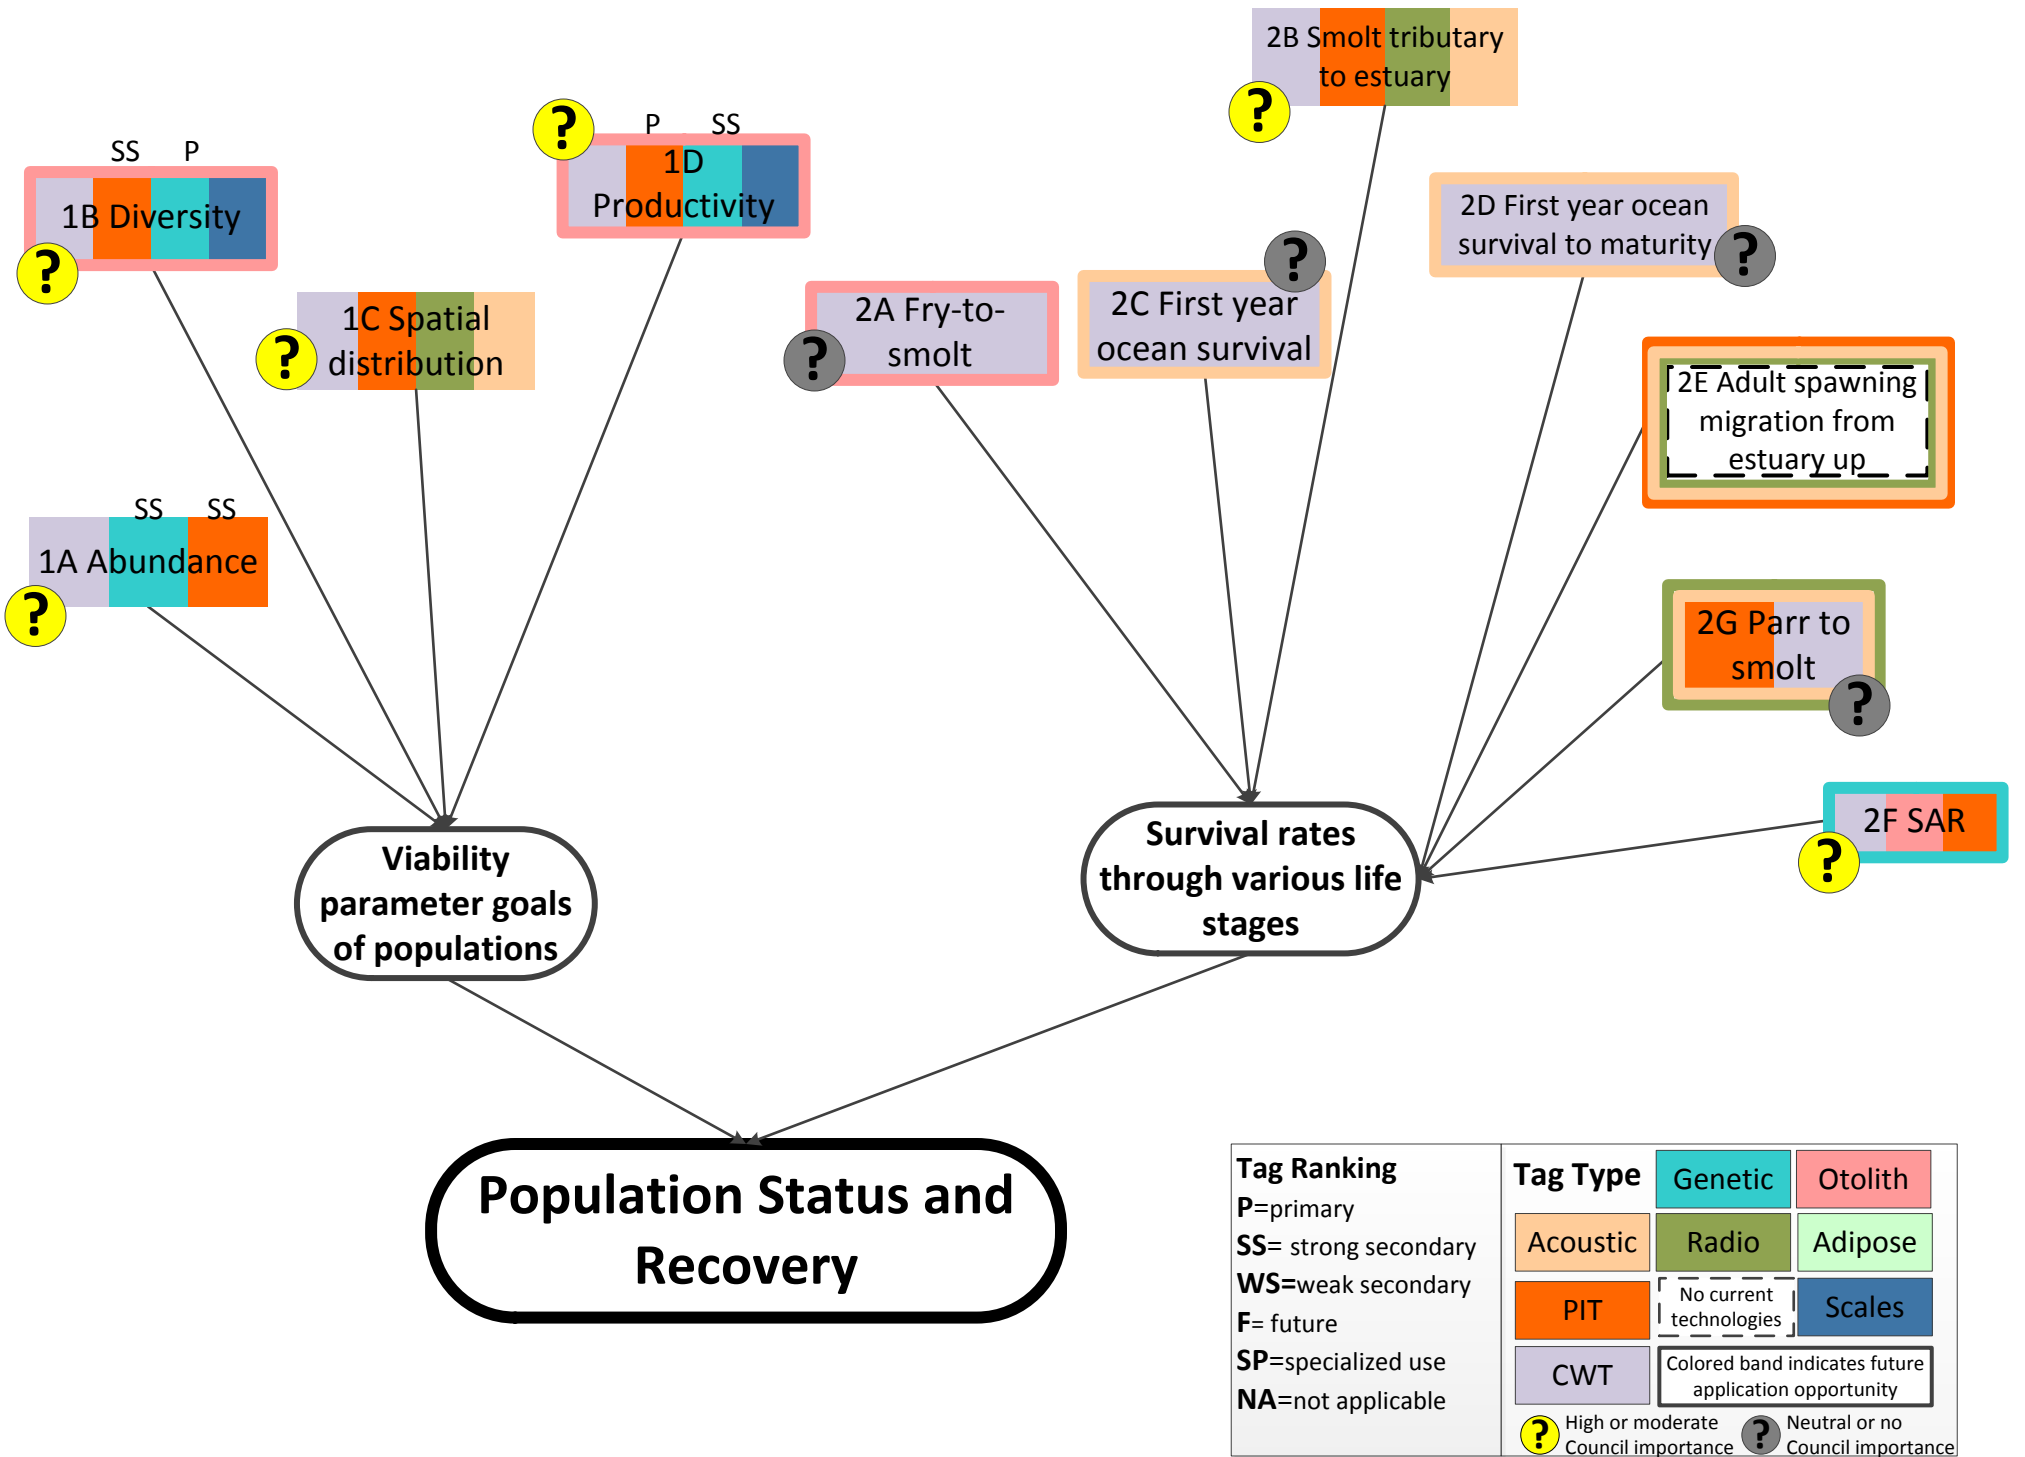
2B Smolt tributary to estuary
?

P SS
?
1D Productivity

SS P
1B Diversity
?

2D First year ocean survival to maturity
?

?
2C First year ocean survival

1C Spatial distribution
?

2A Fry-to-smolt
?

2E Adult spawning migration from estuary up

SS SS
1A Abundance
?

2G Parr to smolt
?

2F SAR
?

Viability parameter goals of populations

Survival rates through various life stages

Population Status and Recovery

Tag Ranking
**P**=primary
**SS**= strong secondary
**WS**=weak secondary
**F**= future
**SP**=specialized use
**NA**=not applicable

Tag Type

| Genetic | Otolith |
|---|---|
| Acoustic | Radio | Adipose |
| PIT | No current technologies | Scales |
| CWT | Colored band indicates future application opportunity |

? High or moderate Council importance
? Neutral or no Council importance